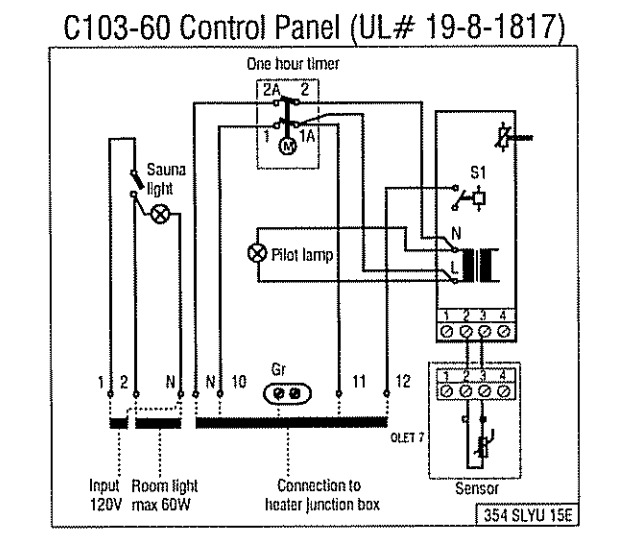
C103-60 Control Panel (UL# 19-8-1817)

One hour timer

2A 2

1 1A

M

Sauna light

S1

N

Pilot lamp

L

1 2 3 4

1 2 N N 10 Gr 11 12

1 2 3 4

OLET 7

Input 120V

Room light max 60W

Connection to heater junction box

Sensor

354 SLYU 15E